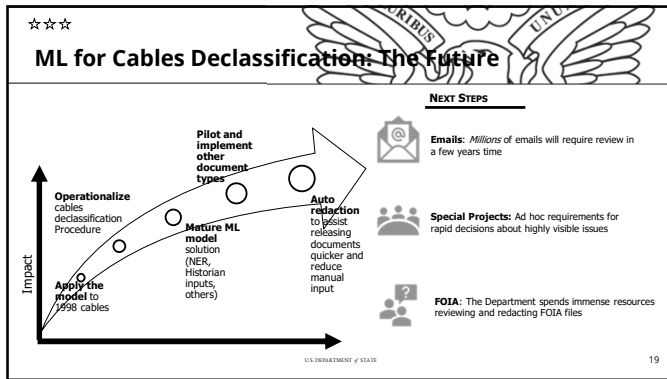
☆☆☆

ML for Cables Declassification: The Future

Impact

Apply the model to 1998 cables

Operationalize cables declassification Procedure

Mature ML model solution (NER, Historian inputs, others)

Pilot and implement other document types

Auto redaction to assist releasing documents quicker and reduce manual input

NEXT STEPS

Emails: *Millions* of emails will require review in a few years time

Special Projects: Ad hoc requirements for rapid decisions about highly visible issues

FOIA: The Department spends immense resources reviewing and redacting FOIA files

U.S. DEPARTMENT *of* STATE

19